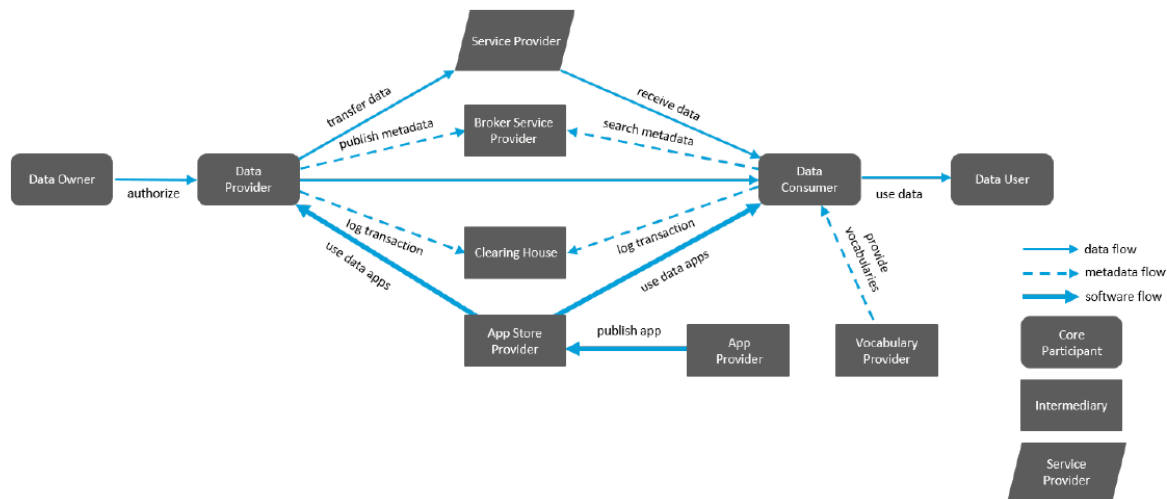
Service Provider

transfer data

receive data

publish metadata

Broker Service Provider

search metadata

Data Owner

authorize

Data Provider

Data Consumer

use data

Data User

log transaction

Clearing House

log transaction

use data apps

use data apps

provide vocabularies

App Store Provider

publish app

App Provider

Vocabulary Provider

data flow

metadata flow

software flow

Core Participant

Intermediary

Service Provider